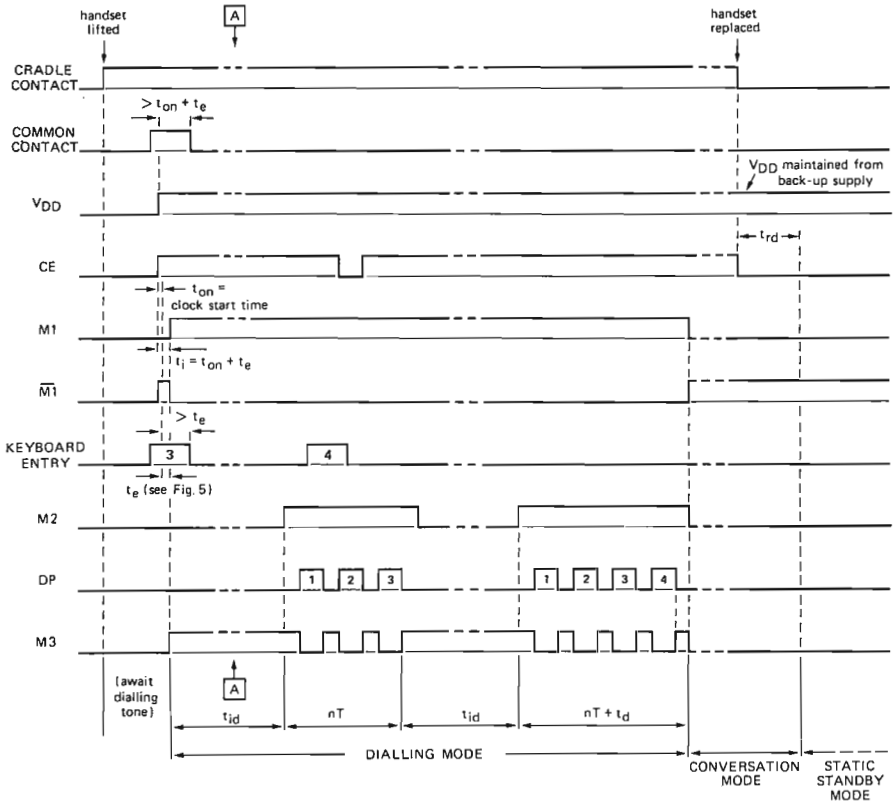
handset lifted

A

handset replaced

CRADLE CONTACT

$> t_{on} + t_e$

COMMON CONTACT

$V_{DD}$ maintained from back-up supply

$V_{DD}$

CE

$t_{rd}$

$t_{on}$ = clock start time

M1

$t_i = t_{on} + t_e$

$\overline{M1}$

$> t_e$

KEYBOARD ENTRY

3

4

$t_e$ (see Fig. 5)

M2

DP

1 2 3

1 2 3 4

M3

(await dialling tone)

A

$t_{id}$

nT

$t_{id}$

$nT + t_d$

DIALLING MODE

CONVERSATION MODE

STATIC STANDBY MODE